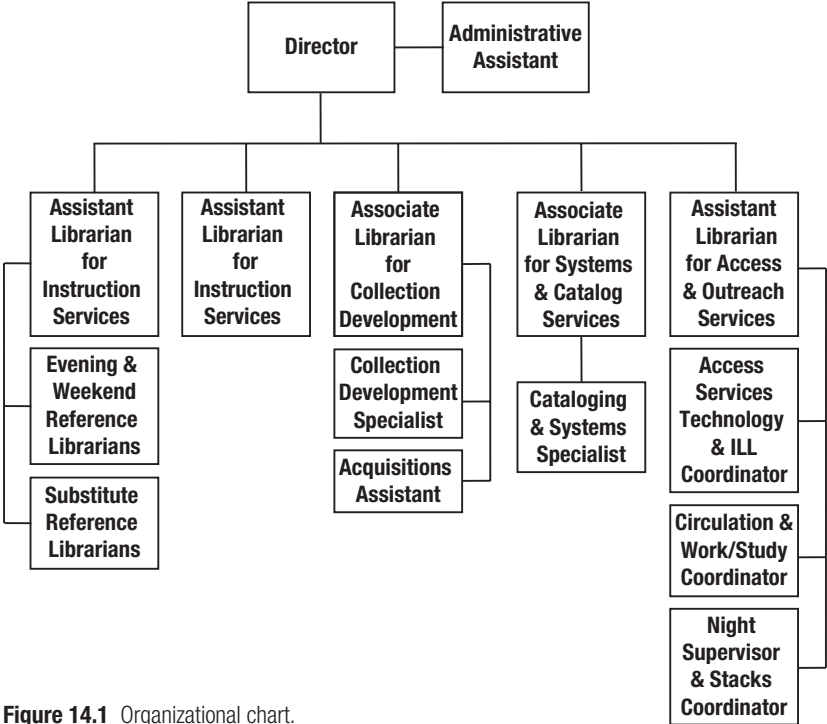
Director

Administrative Assistant

Assistant Librarian for Instruction Services

Evening & Weekend Reference Librarians

Substitute Reference Librarians

Assistant Librarian for Instruction Services

Associate Librarian for Collection Development

Collection Development Specialist

Acquisitions Assistant

Associate Librarian for Systems & Catalog Services

Cataloging & Systems Specialist

Assistant Librarian for Access & Outreach Services

Access Services Technology & ILL Coordinator

Circulation & Work/Study Coordinator

Night Supervisor & Stacks Coordinator

Figure 14.1 Organizational chart.